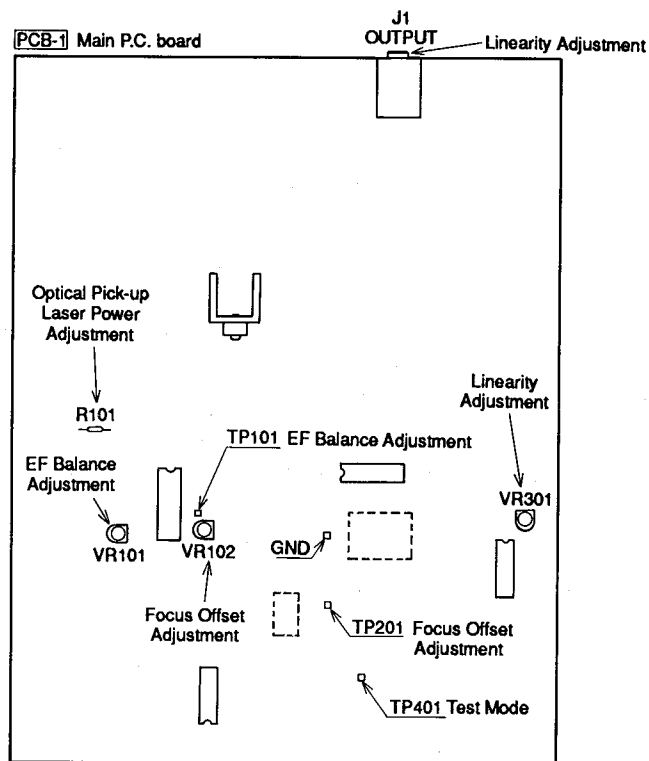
PCB-1 Main P.C. board

J1
OUTPUT

Linearity Adjustment

Optical Pick-up
Laser Power
Adjustment

R101

Linearity
Adjustment

TP101 EF Balance Adjustment

EF Balance
Adjustment

VR301

VR101

VR102

GND

Focus Offset
Adjustment

TP201 Focus Offset
Adjustment

TP401 Test Mode